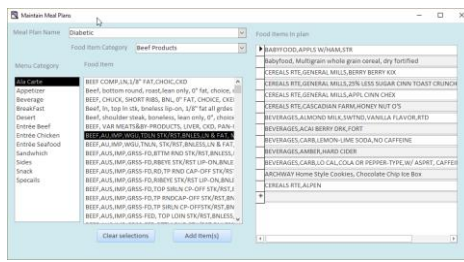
Maintain Meal Plans

Meal Plan Name: Diabetic

Food Item Category: Beef Products

Menu Category
Ala Carte
Appetizer
Beverage
Breakfast
Desert
Entree Beef
Entree Chicken
Entree Seafood
Sandwhish
Sides
Snack
Specails

Food Item
BEEF COMP,LN,1/8" FAT,CHOICE,CKD
Beef, bottom round, roast, lean only, 0" fat, choice, c
BEEF, CHUCK, SHORT RIBS, BN, 0" FAT, CHOICE, CKE
Beef, ln, top ln stk, bnless lip-on, 1/8" fat all grdes
Beef, shoulder steak, boneless, lean only, 0", choice
BEEF, VAR MEATS&BY-PRODUCTS, LIVER, CKD, PAN-I
BEEF,AU,IMP,WGU,TD,LN STK/RST,BNLESS,LN & FAT,
BEEF,AU,IMP,WGU,TN,LN STK/RST,BNLESS,LN & FAT,
BEEF,AUS,IMP,GRSS-FD,BTM RND STK/RST,BNLESS,
BEEF,AUS,IMP,GRSS-FD,RBEYE STK/RST LIP-ON,BNLE
BEEF,AUS,IMP,GRSS-FD,RD,TP RND CAP-OFF STK/RS
BEEF,AUS,IMP,GRSS-FD,RIBEYE STK/RST LIP-ON,BNLE
BEEF,AUS,IMP,GRSS-FD,TOP SIRLN CP-OFF STK/RST,
BEEF,AUS,IMP,GRSS-FD,TP RNDCAP-OFF STK/RST,BN
BEEF,AUS,IMP,GRSS-FD,TP SIRLN CP-OFFSTK/RST,BN
BEEF,AUS,IMP,GRSS-FD,TOP LOIN STK/RST,BNLESS,L
BEEF,AUS,IMP,GRSS-FD,TOP LOIN STK/RST,BNLESS,L

Clear selections
Add Item(s)

Food items in plan
BABYFOOD,APPLS W/HAM,STR
Babyfood, Multigrain whole grain cereal, dry fortified
CEREALS RTE,GENERAL MILLS,BERRY BERRY KIX
CEREALS RTE,GENERAL MILLS,25% LESS SUGAR CINN TOAST CRUNCH
CEREALS RTE,GENERAL MILLS,APPL CINN CHEX
CEREALS RTE,CASCADIAN FARM,HONEY NUT O'S
BEVERAGES,ALMOND MILK,SWTND,VANILLA FLAVOR,RTD
BEVERAGES,ACAI BERRY DRK,FORT
BEVERAGES,CARB,LEMON-LIME SODA,NO CAFFEINE
BEVERAGES,AMBER,HARD CIDER
BEVERAGES,CARB,LO CAL,COLA OR PEPPER-TYPE,W/ ASPRT, CAFFEI
ARCHWAY Home Style Cookies, Chocolate Chip Ice Box
CEREALS RTE,ALPEN